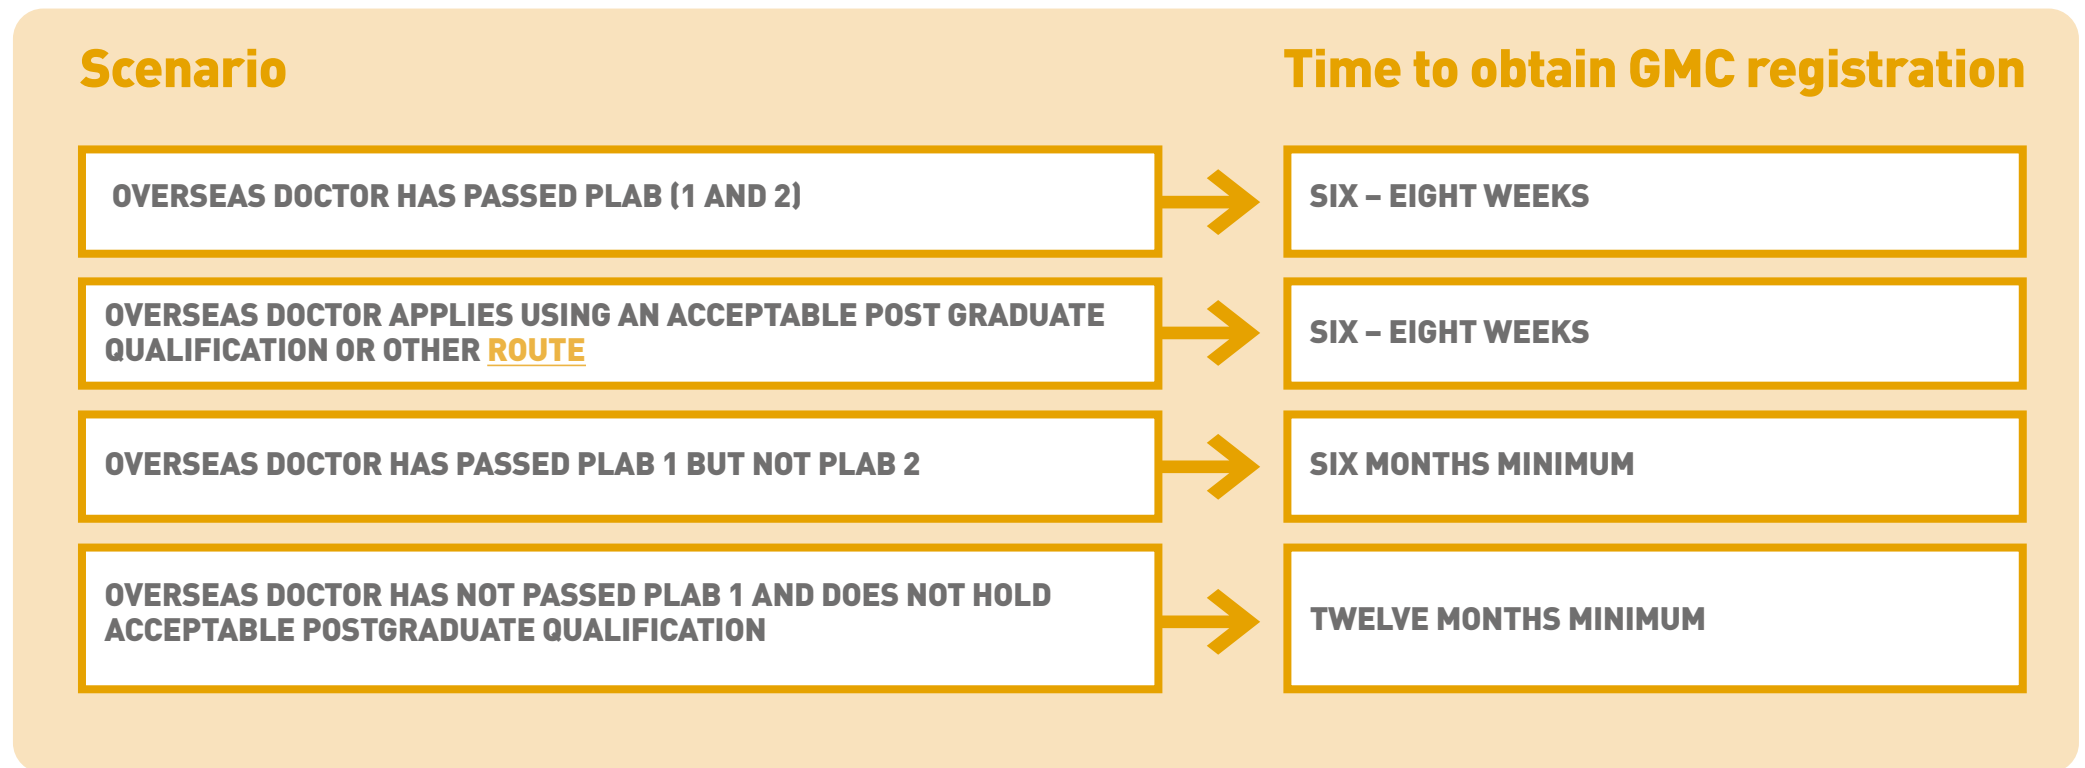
| Scenario | Time to obtain GMC registration |
|---|---|
| OVERSEAS DOCTOR HAS PASSED PLAB (1 AND 2) | SIX – EIGHT WEEKS |
| OVERSEAS DOCTOR APPLIES USING AN ACCEPTABLE POST GRADUATE QUALIFICATION OR OTHER ROUTE | SIX – EIGHT WEEKS |
| OVERSEAS DOCTOR HAS PASSED PLAB 1 BUT NOT PLAB 2 | SIX MONTHS MINIMUM |
| OVERSEAS DOCTOR HAS NOT PASSED PLAB 1 AND DOES NOT HOLD ACCEPTABLE POSTGRADUATE QUALIFICATION | TWELVE MONTHS MINIMUM |